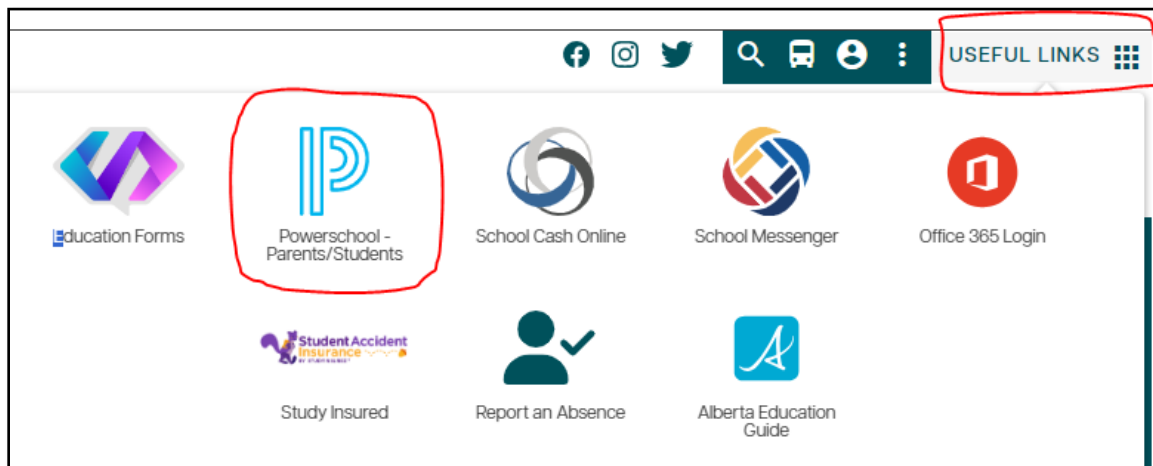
USEFUL LINKS

Education Forms

Powerschool - Parents/Students

School Cash Online

School Messenger

Office 365 Login

Student Accident Insurance

Study Insured

Report an Absence

Alberta Education Guide